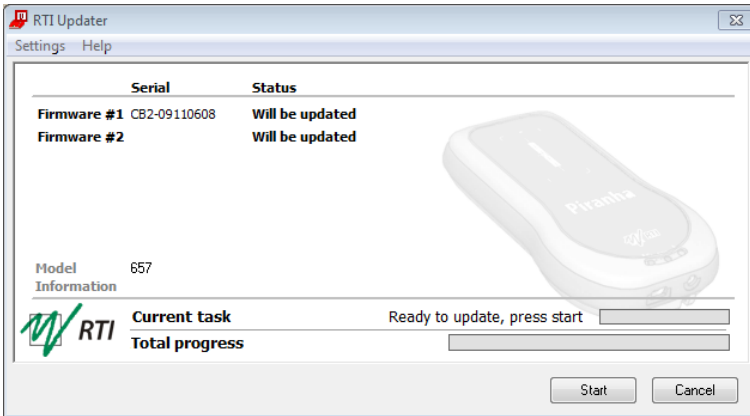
RTI Updater

Settings Help

| | Serial | Status |
|---|---|---|
| Firmware #1 | CB2-09110608 | Will be updated |
| Firmware #2 | | Will be updated |

Piranha

Model Information 657

RTI

Current task Ready to update, press start

Total progress

Start Cancel